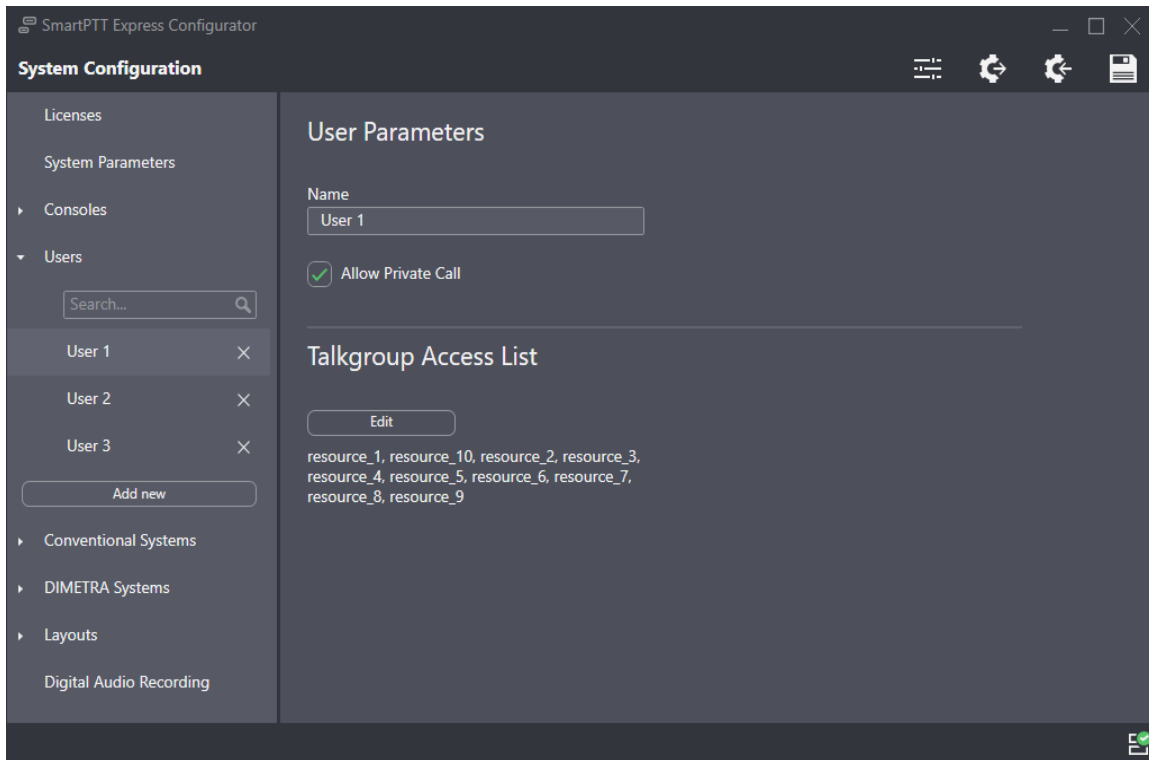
SmartPTT Express Configurator

System Configuration

Licenses

System Parameters

Consoles

Users

Search...

User 1

User 2

User 3

Add new

Conventional Systems

DIMETRA Systems

Layouts

Digital Audio Recording

User Parameters

Name

User 1

Allow Private Call

Talkgroup Access List

Edit

resource_1, resource_10, resource_2, resource_3, resource_4, resource_5, resource_6, resource_7, resource_8, resource_9